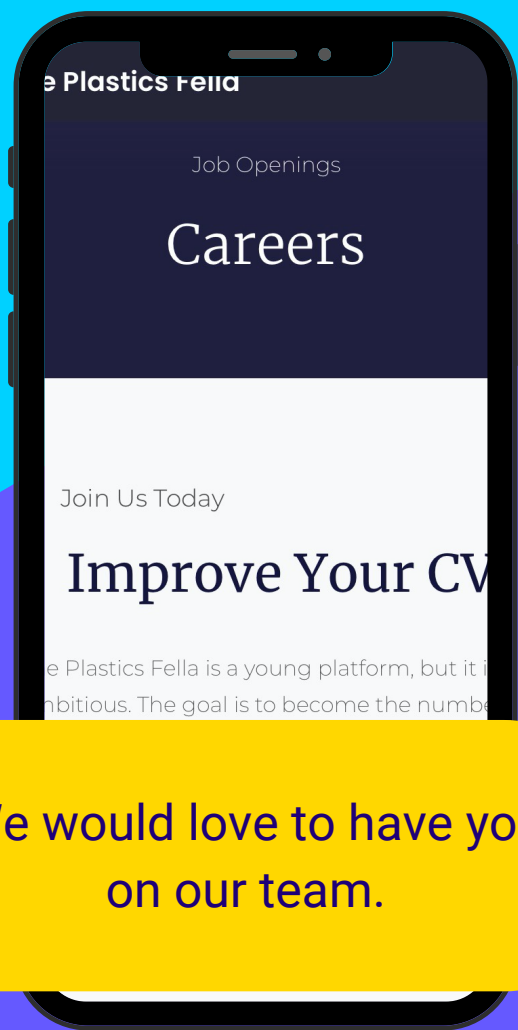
e Plastics Fella

Job Openings

Careers

Join Us Today

Improve Your CV

e Plastics Fella is a young platform, but it i nbitious. The goal is to become the numbe

/e would love to have yo on our team.